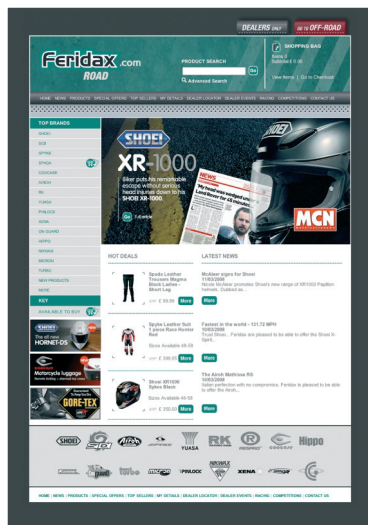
DEALERS ONLY GO TO OFF-ROAD

Feridax.com ROAD

PRODUCT SEARCH

Go

Advanced Search

SHOPPING BAG

Item(s): 0
Subtotal: £ 0.00

View Items | Go to Checkout

HOME NEWS PRODUCTS SPECIAL OFFERS TOP SELLERS MY DETAILS DEALER LOCATOR DEALER EVENTS RACING COMPETITIONS CONTACT US

TOP BRANDS

SHOEI

SIDI

SPYKE

STYLE

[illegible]

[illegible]

RK

YUASA

PHILLOCK

XENA

ON GUARD

HIPPO

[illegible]

MICRON

TURBO

NEW PRODUCTS

NONE

KEY

AVAILABLE TO BUY

SHOEI XR-1000

Biker puts his remarkable escape without serious head injuries down to his SHOEI XR-1000.

Go

MCN

Motorcycle luggage

GORE-TEX

HOT DEALS

Spada Leather Trousers Magma Black Ladies - Short Leg

£ 99.99 More

Spyke Leather Suit 1 piece Race Hunter Red

Sizes Available 48-58

£ 399.99 More

Shoei XR1000 Sykes Black

Sizes Available XS-XL

£ 399.99 More

LATEST NEWS

McAleer signs for Shoei
11/03/2008
Nicole McAleer promoted Shoei's new range of XR1000 Papillon helmets... Outlook as...

More

Fastest in the world - 131.72 MPH
10/03/2008
Trust Shoei... Feridax are pleased to be able to offer the Shoei X-Spirit...

More

The Airoh Mattrose RS
10/03/2008
Italian perfection with no compromise. Feridax is pleased to be able to offer the Airoh...

More

SHOEI SIDI AIROH YUASA RK Hippo

turbo PROLOCK XENA

HOME | NEWS | PRODUCTS | SPECIAL OFFERS | TOP SELLERS | MY DETAILS | DEALER LOCATOR | DEALER EVENTS | RACING | COMPETITIONS | CONTACT US